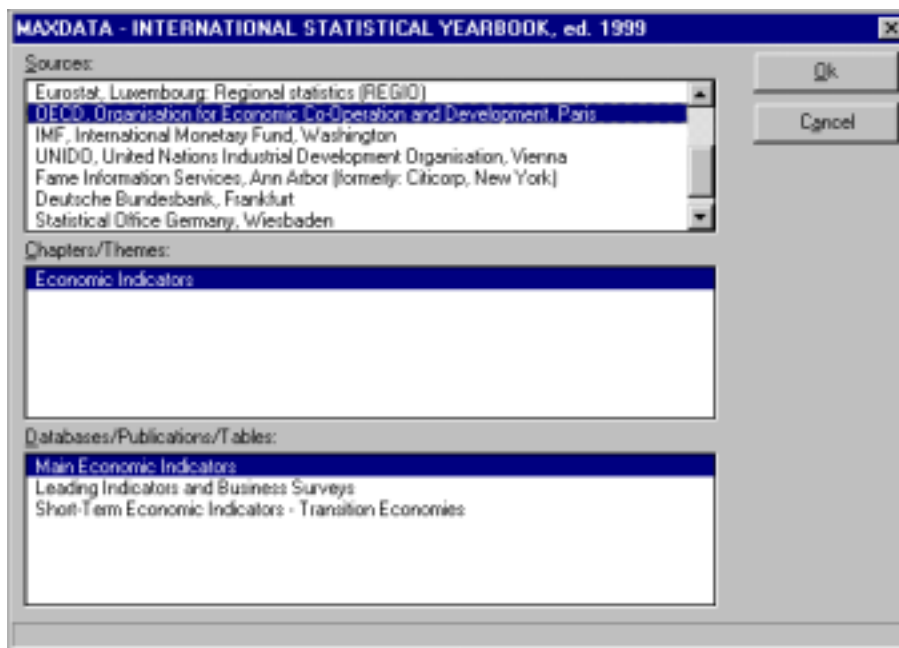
MAXDATA - INTERNATIONAL STATISTICAL YEARBOOK, ed. 1999

Sources:

Eurostat, Luxembourg: Regional statistics (REGIO)
OECD, Organisation for Economic Co-Operation and Development, Paris
IMF, International Monetary Fund, Washington
UNIDO, United Nations Industrial Development Organisation, Vienna
Fame Information Services, Ann Arbor (formerly: Citicorp, New York)
Deutsche Bundesbank, Frankfurt
Statistical Office Germany, Wiesbaden

Ok

Cancel

Chapters/Themes:

Economic Indicators

Databases/Publications/Tables:

Main Economic Indicators
Leading Indicators and Business Surveys
Short-Term Economic Indicators - Transition Economies